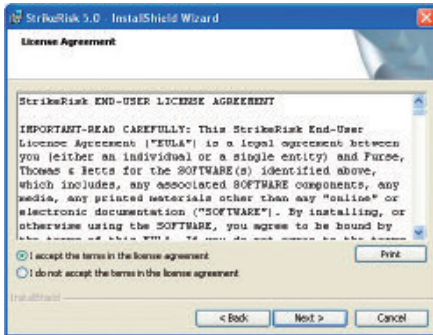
StrikeRisk 5.0 - InstallShield Wizard

License Agreement

StrikeRisk END-USER LICENSE AGREEMENT

IMPORTANT-READ CAREFULLY: This StrikeRisk End-User License Agreement ("EULA") is a legal agreement between you (either an individual or a single entity) and Furse, Thomas & Betts for the SOFTWARE(s) identified above, which includes, any associated SOFTWARE components, any media, any printed materials other than any "online" or electronic documentation ("SOFTWARE"). By installing, or otherwise using the SOFTWARE, you agree to be bound by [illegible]

I accept the terms in the license agreement

I do not accept the terms in the license agreement

Print

InstallShield

< Back

Next >

Cancel